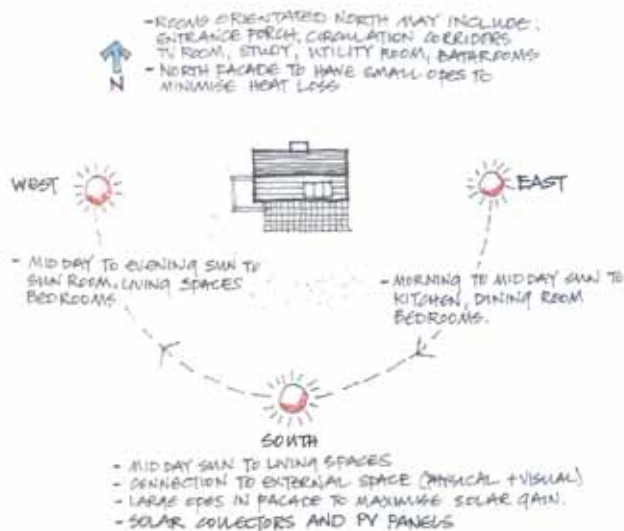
- ROOMS ORIENTATED NORTH MAY INCLUDE: ENTRANCE PORCH, CIRCULATION CORRIDORS TV ROOM, STUDY, UTILITY ROOM, BATHROOMS
- NORTH FACADE TO HAVE SMALL OPES TO MINIMISE HEAT LOSS

N

WEST

EAST

- MID DAY TO EVENING SUN TO SUN ROOM, LIVING SPACES BEDROOMS

- MORNING TO MID DAY SUN TO KITCHEN, DINING ROOM BEDROOMS.

SOUTH

- MID DAY SUN TO LIVING SPACES
- CONNECTION TO EXTERNAL SPACE (PHYSICAL + VISUAL)
- LARGE OPES IN FACADE TO MAXIMISE SOLAR GAIN.
- SOLAR COLLECTORS AND PV PANELS